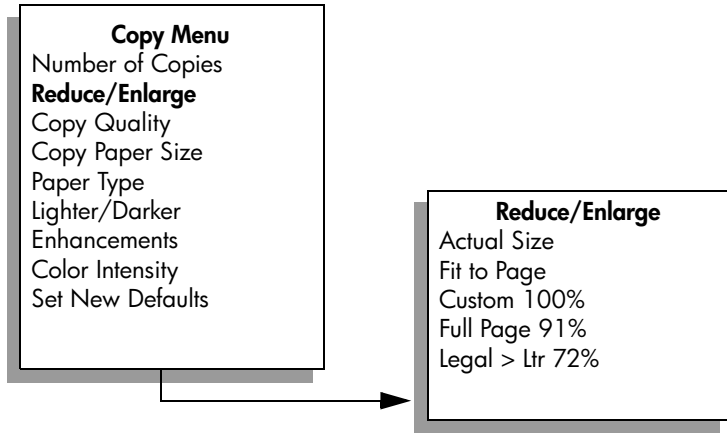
Copy Menu
Number of Copies
Reduce/Enlarge
Copy Quality
Copy Paper Size
Paper Type
Lighter/Darker
Enhancements
Color Intensity
Set New Defaults

Reduce/Enlarge
Actual Size
Fit to Page
Custom 100%
Full Page 91%
Legal > Ltr 72%